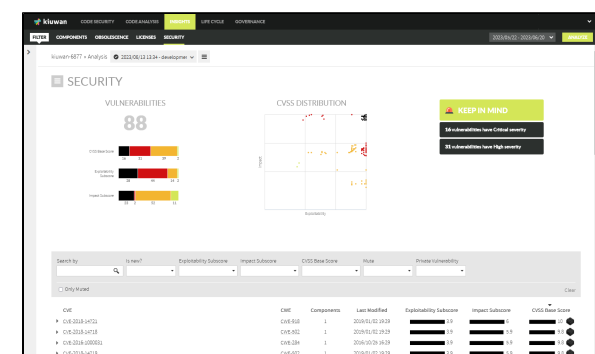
kiuwan CODE SECURITY CODE ANALYSIS INSIGHTS LIFE CYCLE GOVERNANCE

FILTER COMPONENTS OBSOLESCENCE LICENSES SECURITY

2023/04/22 - 2023/06/20 ANALYZE

kiuwan-6877 › Analysis 2023/05/13 13:24 - developmen

SECURITY

VULNERABILITIES

88

CVSS Base Score
16 31 29 2

Exploitability Subscore
6 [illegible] 44 6

Impact Subscore
9 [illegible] 32 11

CVSS DISTRIBUTION

Impact

Exploitability

KEEP IN MIND

16 vulnerabilities have Critical severity

31 vulnerabilities have High severity

Search by | Is new? | Exploitability Subscore | Impact Subscore | CVSS Base Score | Mute | Private Vulnerability

Only Muted

Clear

| CVE | CWE | Components | Last Modified | Exploitability Subscore | Impact Subscore | CVSS Base Score |
|---|---|---|---|---|---|---|
| CVE-2018-14721 | CWE-918 | 1 | 2019/01/02 19:29 | 3.9 | 6 | 10 |
| CVE-2018-14718 | CWE-502 | 1 | 2019/01/02 19:29 | 3.9 | 5.9 | 9.8 |
| CVE-2016-1000031 | CWE-284 | 1 | 2019/10/16 16:29 | 3.9 | 5.9 | 9.8 |
| CVE-2018-14719 | CWE-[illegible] | 1 | 2019/01/02 19:29 | 3.9 | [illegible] | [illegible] |